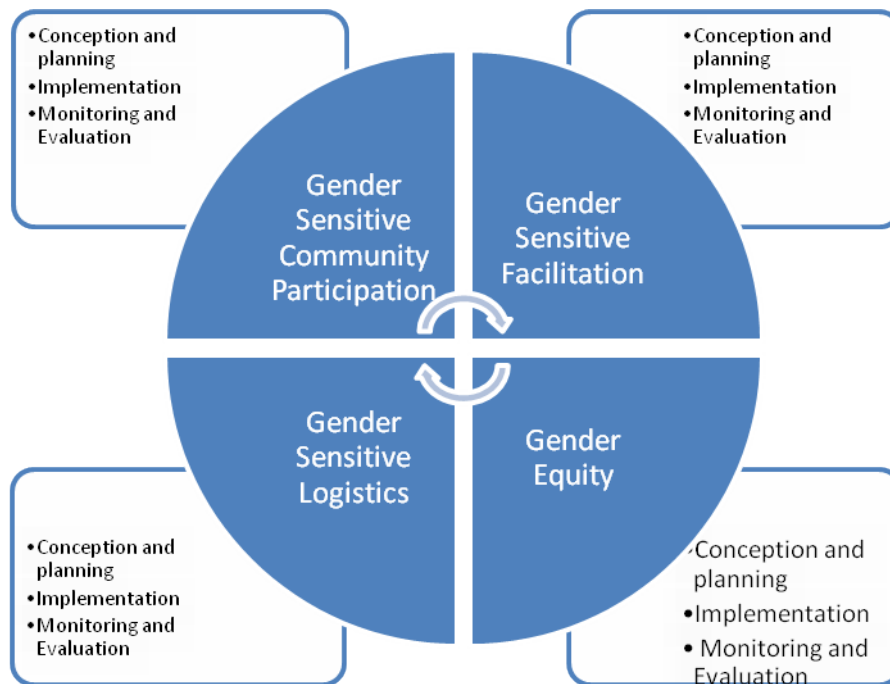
•Conception and planning
•Implementation
•Monitoring and Evaluation

•Conception and planning
•Implementation
•Monitoring and Evaluation

Gender Sensitive Community Participation

Gender Sensitive Facilitation

Gender Sensitive Logistics

Gender Equity

•Conception and planning
•Implementation
•Monitoring and Evaluation

•Conception and planning
•Implementation
• Monitoring and Evaluation